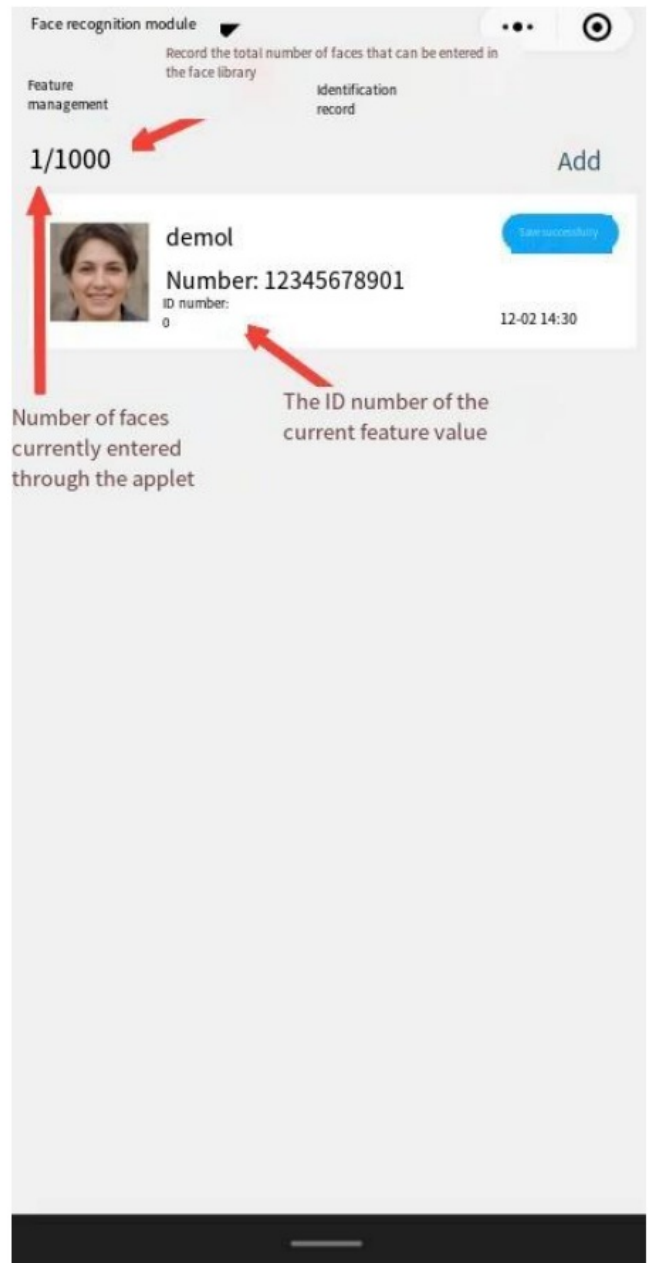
Face recognition module

Record the total number of faces that can be entered in the face library

Feature management

Identification record

1/1000

Add

demol

Save successfully

Number: 12345678901

ID number: 0

12-02 14:30

Number of faces currently entered through the applet

The ID number of the current feature value